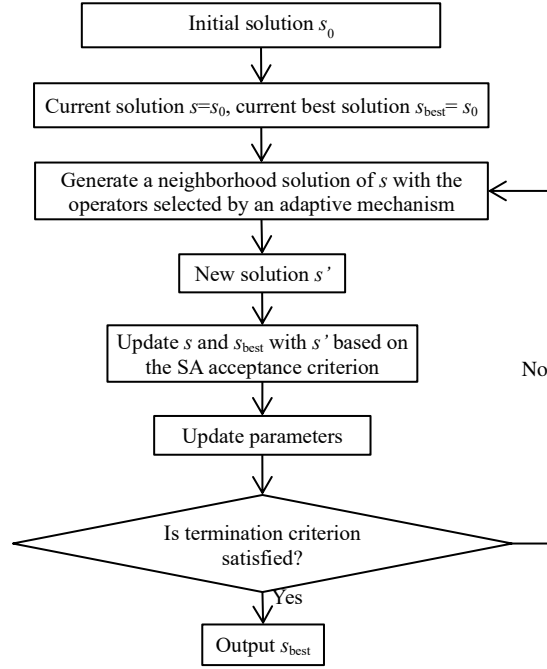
Initial solution $s_0$

Current solution $s$=$s_0$, current best solution $s_{\text{best}}$= $s_0$

Generate a neighborhood solution of $s$ with the operators selected by an adaptive mechanism

New solution $s'$

Update $s$ and $s_{\text{best}}$ with $s'$ based on the SA acceptance criterion

No

Update parameters

Is termination criterion satisfied?

Yes

Output $s_{\text{best}}$